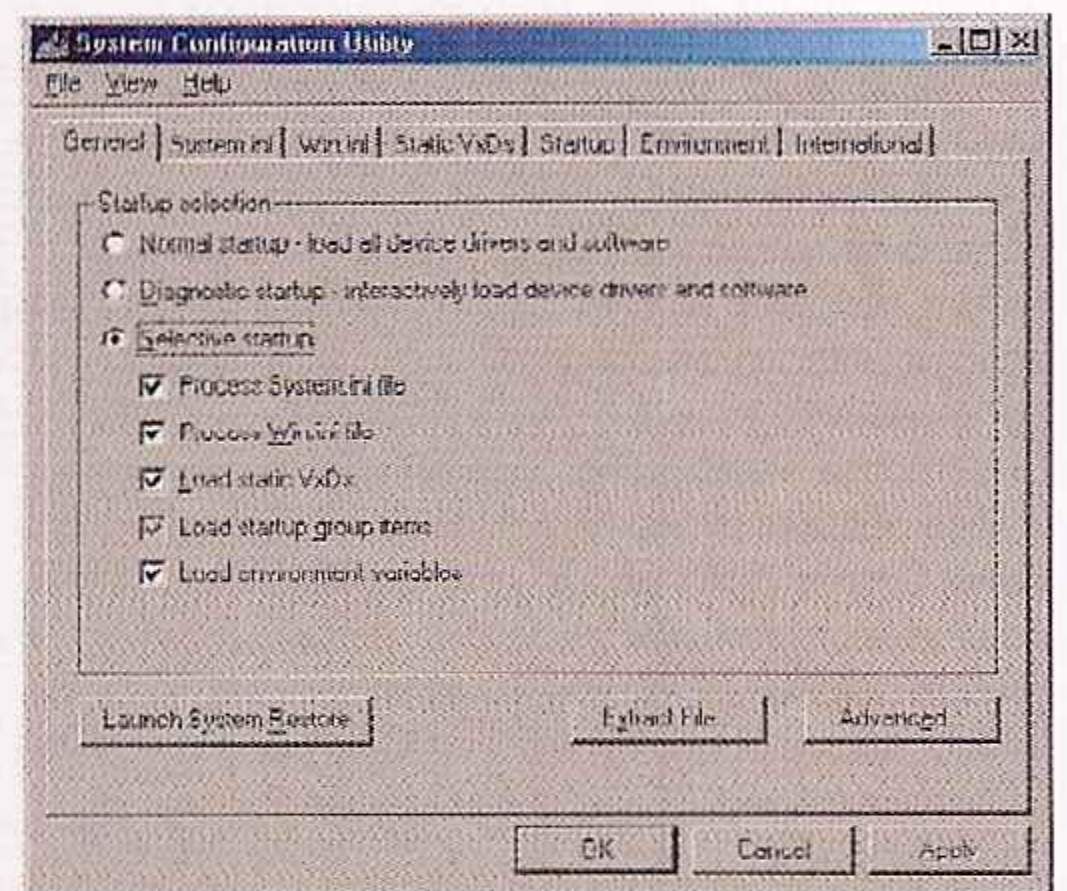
System Configuration Utility

File View Help

General | System.ini | Win.ini | Static VxDs | Startup | Environment | International

Startup selection

Normal startup - load all device drivers and software

Diagnostic startup - interactively load device drivers and software

Selective startup

Process System.ini file

Process Win.ini file

Load static VxDs

Load startup group items

Load environment variables

Launch System Restore

Extract File

Advanced

OK

Cancel

Apply